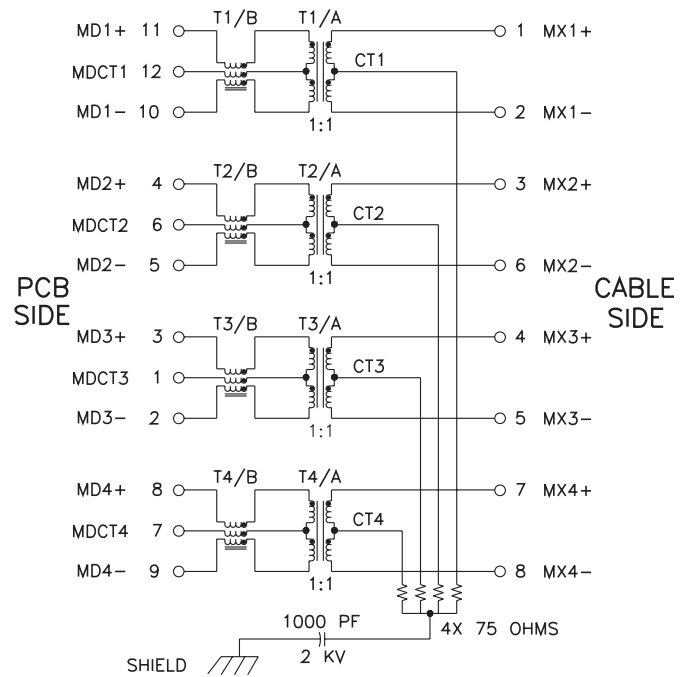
MD1+ 11
T1/B
T1/A
1 MX1+
MDCT1 12
CT1
MD1− 10
1:1
2 MX1−

MD2+ 4
T2/B
T2/A
3 MX2+
MDCT2 6
CT2
MD2− 5
1:1
6 MX2−

PCB SIDE

CABLE SIDE

MD3+ 3
T3/B
T3/A
4 MX3+
MDCT3 1
CT3
MD3− 2
1:1
5 MX3−

MD4+ 8
T4/B
T4/A
7 MX4+
MDCT4 7
CT4
MD4− 9
1:1
8 MX4−

1000 PF
2 KV
4X 75 OHMS
SHIELD